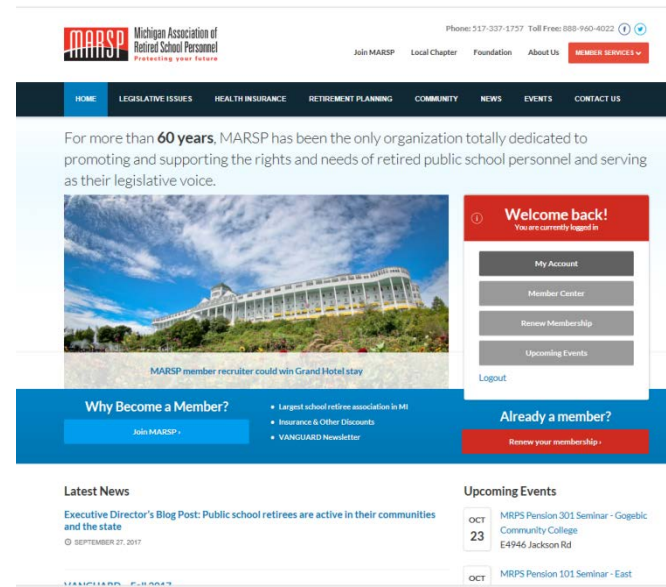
MARSP Michigan Association of Retired School Personnel
Protecting your future

Phone: 517-337-1757 Toll Free: 888-960-4022

Join MARSP Local Chapter Foundation About Us MEMBER SERVICES

HOME LEGISLATIVE ISSUES HEALTH INSURANCE RETIREMENT PLANNING COMMUNITY NEWS EVENTS CONTACT US

For more than **60 years**, MARSP has been the only organization totally dedicated to promoting and supporting the rights and needs of retired public school personnel and serving as their legislative voice.

MARSP member recruiter could win Grand Hotel stay

Welcome back!
You are currently logged in

My Account

Member Center

Renew Membership

Upcoming Events

Logout

Why Become a Member?

Join MARSP ›

• Largest school retiree association in MI
• Insurance & Other Discounts
• VANGUARD Newsletter

Already a member?

Renew your membership ›

Latest News

Executive Director's Blog Post: Public school retirees are active in their communities and the state

SEPTEMBER 27, 2017

VANGUARD – Fall 2017

Upcoming Events

OCT 23
MRPS Pension 301 Seminar - Gogebic Community College
E4946 Jackson Rd

OCT
MRPS Pension 101 Seminar - East